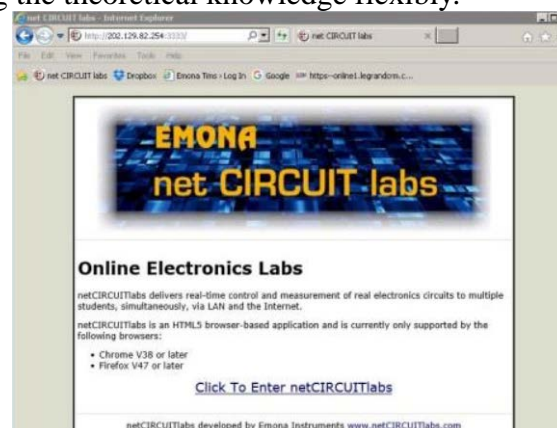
g the theoretical knowledge flexibly.

net CIRCUIT labs - Internet Explorer

http://202.129.82.254:3333/

net CIRCUIT labs

File Edit View Favorites Tools Help

net CIRCUIT labs Dropbox Emona Tims - Log In Google https-online1.legrandom.c...

EMONA

net CIRCUIT labs

Online Electronics Labs

netCIRCUITlabs delivers real-time control and measurement of real electronics circuits to multiple students, simultaneously, via LAN and the Internet.

netCIRCUITlabs is an HTML5 browser-based application and is currently only supported by the following browsers:

• Chrome V38 or later
• Firefox V47 or later

Click To Enter netCIRCUITlabs

netCIRCUITlabs developed by Emona Instruments www.netCIRCUITlabs.com